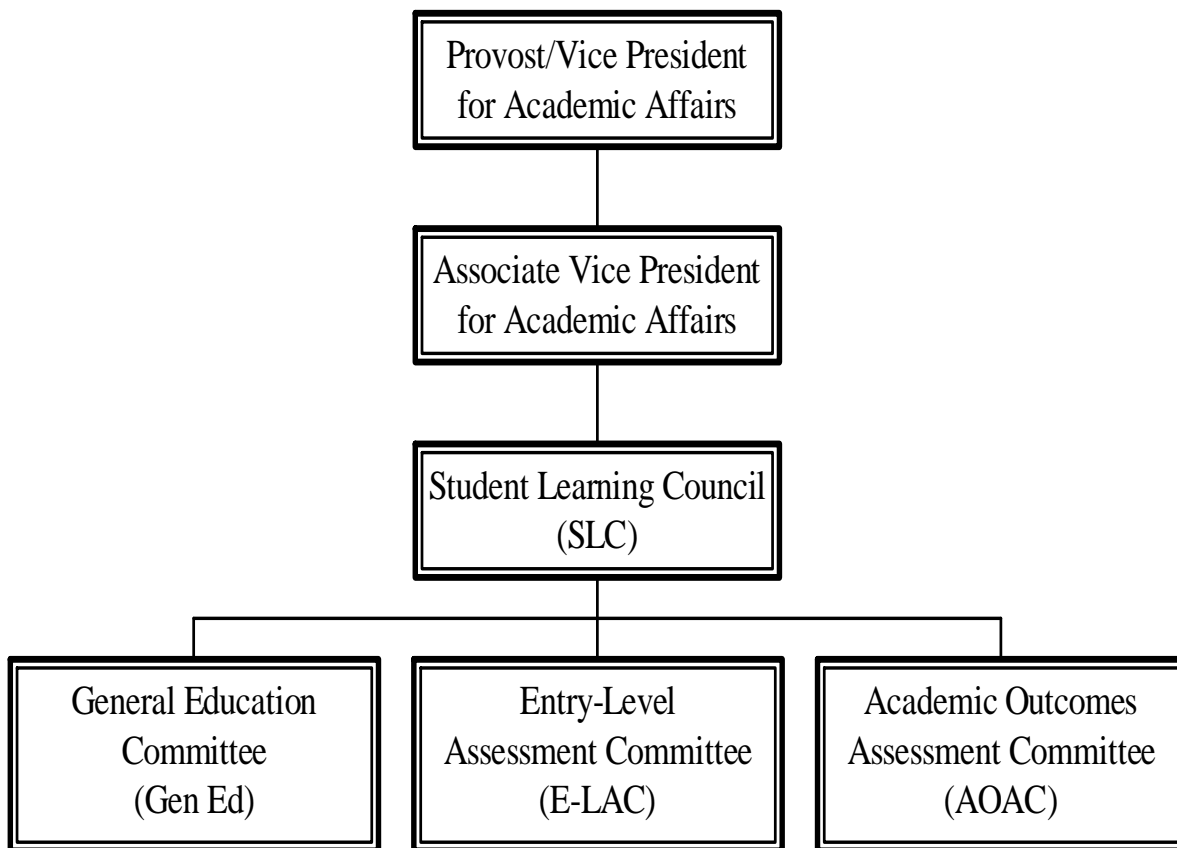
Provost/Vice President for Academic Affairs

Associate Vice President for Academic Affairs

Student Learning Council (SLC)

General Education Committee (Gen Ed)

Entry-Level Assessment Committee (E-LAC)

Academic Outcomes Assessment Committee (AOAC)